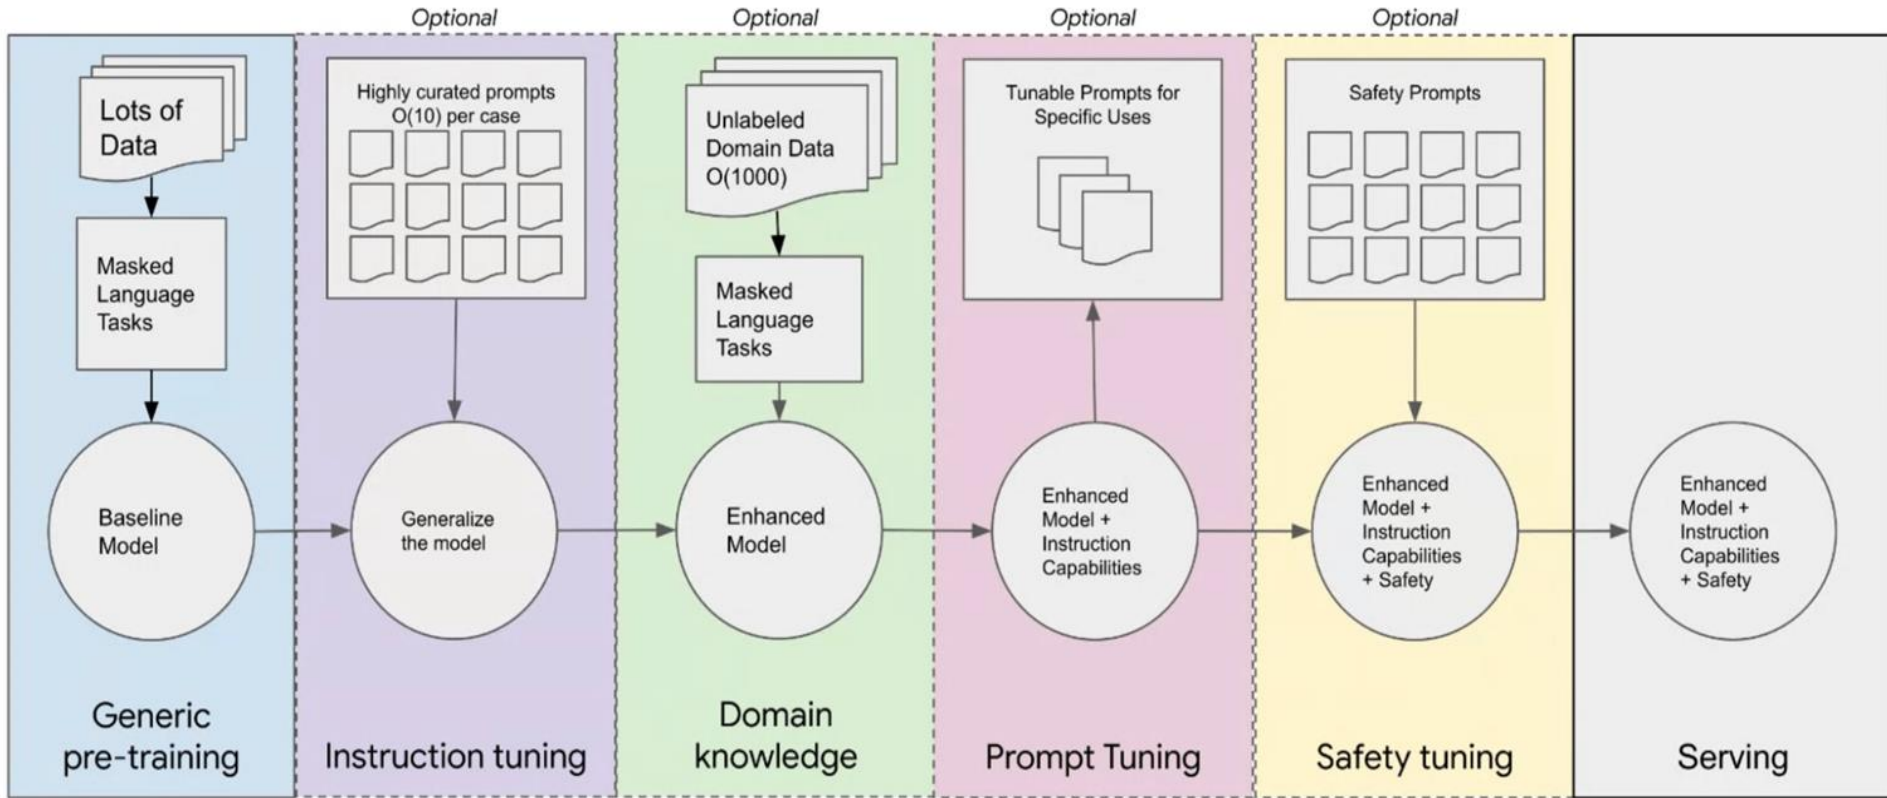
Optional

Optional

Optional

Optional

Lots of Data

Masked Language Tasks

Baseline Model

Generic pre-training

Highly curated prompts O(10) per case

Generalize the model

Instruction tuning

Unlabeled Domain Data O(1000)

Masked Language Tasks

Enhanced Model

Domain knowledge

Tunable Prompts for Specific Uses

Enhanced Model + Instruction Capabilities

Prompt Tuning

Safety Prompts

Enhanced Model + Instruction Capabilities + Safety

Safety tuning

Enhanced Model + Instruction Capabilities + Safety

Serving